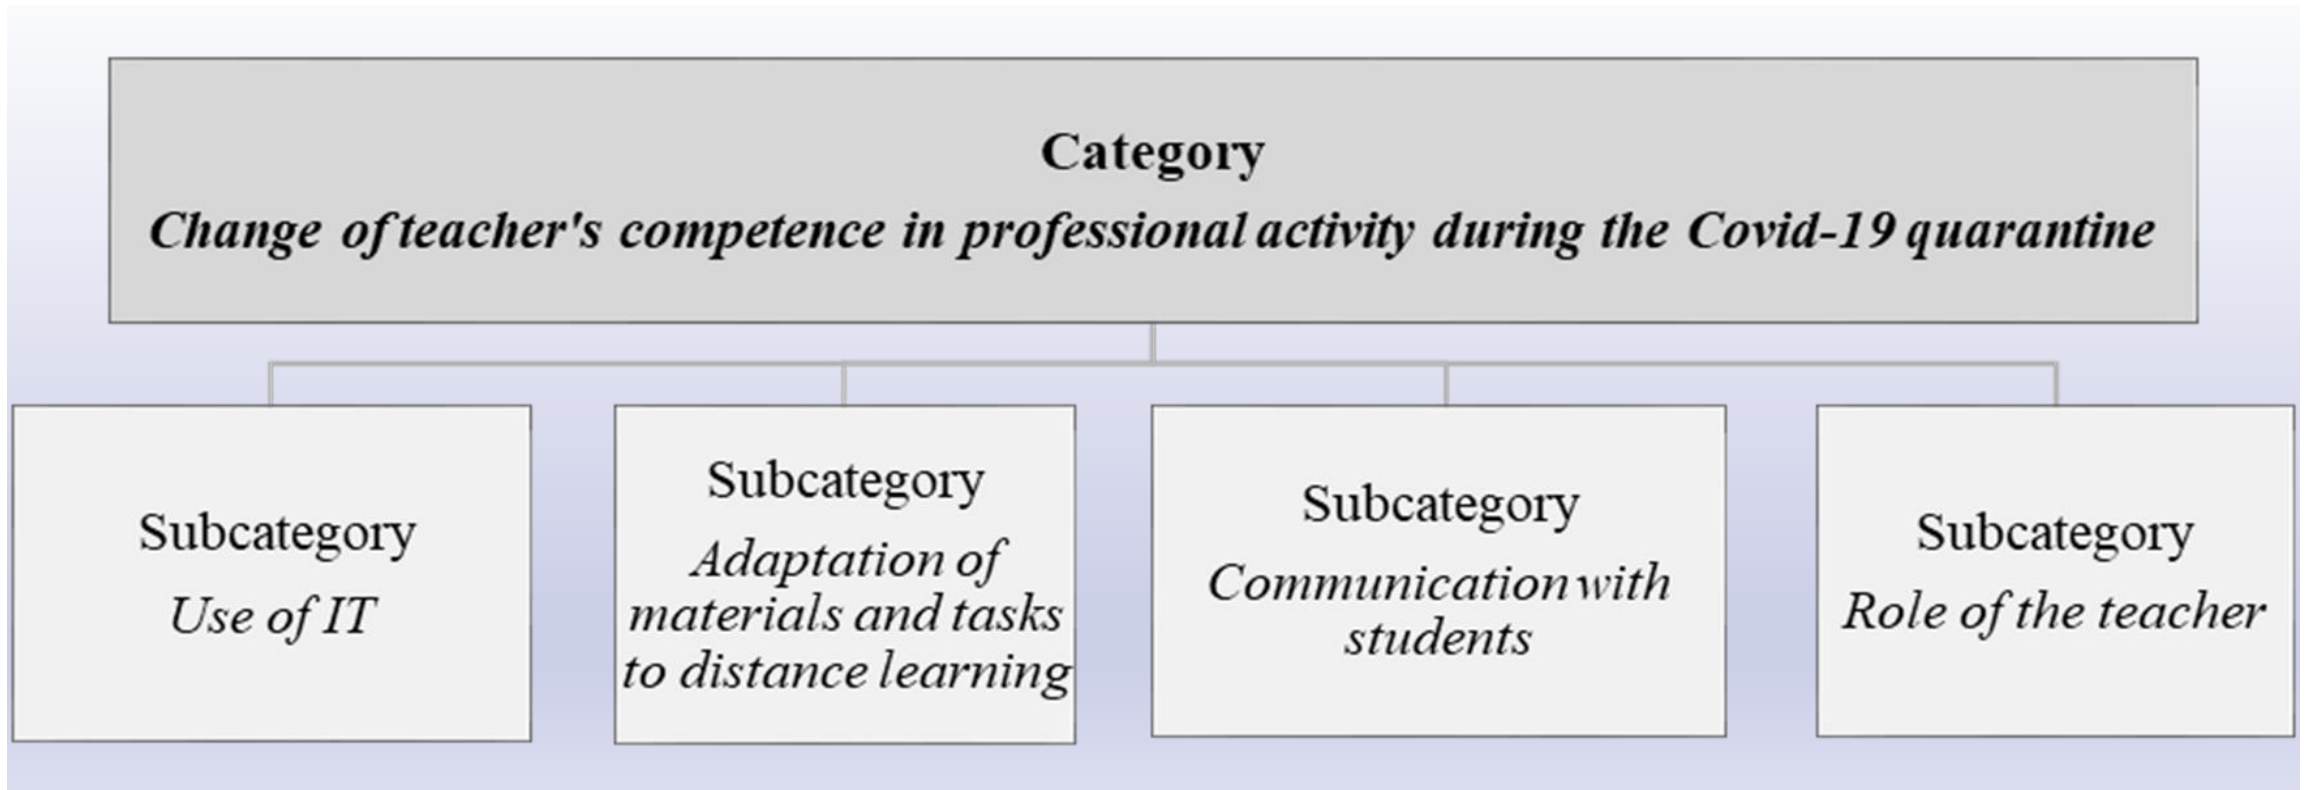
Category
Change of teacher's competence in professional activity during the Covid-19 quarantine

Subcategory
Use of IT

Subcategory
Adaptation of materials and tasks to distance learning

Subcategory
Communication with students

Subcategory
Role of the teacher